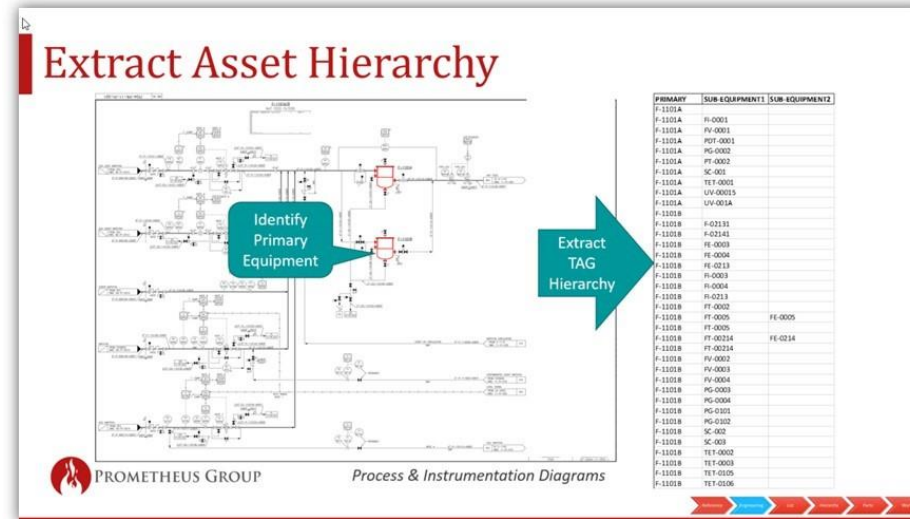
Extract Asset Hierarchy

Identify Primary Equipment

Extract TAG Hierarchy

| PRIMARY | SUB-EQUIPMENT1 | SUB-EQUIPMENT2 |
|---|---|---|
| F-1101A | | |
| F-1101A | FI-0001 | |
| F-1101A | FV-0001 | |
| F-1101A | PDT-0001 | |
| F-1101A | PG-0002 | |
| F-1101A | PT-0002 | |
| F-1101A | SC-001 | |
| F-1101A | TET-0001 | |
| F-1101A | UV-00015 | |
| F-1101A | UV-001A | |
| F-1101B | | |
| F-1101B | F-02131 | |
| F-1101B | F-02141 | |
| F-1101B | FE-0003 | |
| F-1101B | FE-0004 | |
| F-1101B | FE-0213 | |
| F-1101B | FI-0003 | |
| F-1101B | FI-0004 | |
| F-1101B | FI-0213 | |
| F-1101B | FT-0002 | |
| F-1101B | FT-0005 | FE-0005 |
| F-1101B | FT-0005 | |
| F-1101B | FT-00214 | FE-0214 |
| F-1101B | FT-00214 | |
| F-1101B | FV-0002 | |
| F-1101B | FV-0003 | |
| F-1101B | FV-0004 | |
| F-1101B | PG-0003 | |
| F-1101B | PG-0004 | |
| F-1101B | PG-0101 | |
| F-1101B | PG-0102 | |
| F-1101B | SC-002 | |
| F-1101B | SC-003 | |
| F-1101B | TET-0002 | |
| F-1101B | TET-0003 | |
| F-1101B | TET-0105 | |
| F-1101B | TET-0106 | |

PROMETHEUS GROUP

Process & Instrumentation Diagrams